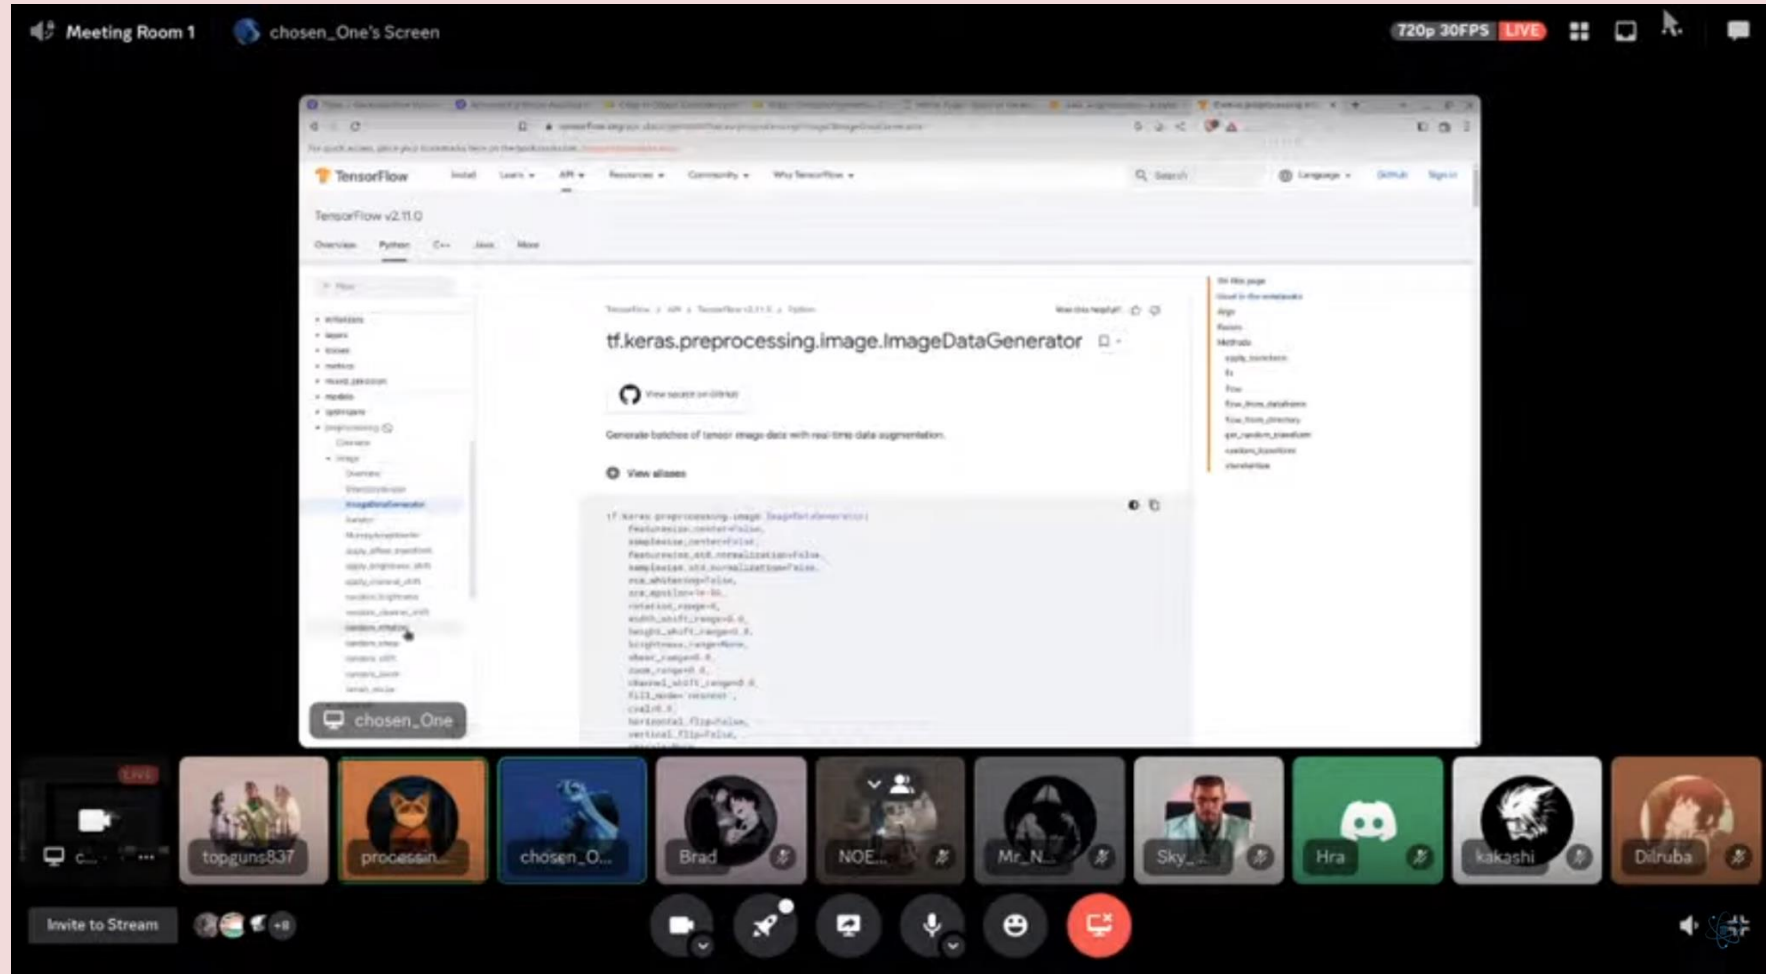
Meeting Room 1 chosen_One's Screen 720p 30FPS LIVE

TensorFlow

TensorFlow v2.11.0

Overview Python C++ Java More

tf.keras.preprocessing.image.ImageDataGenerator

View source on GitHub

Generate batches of tensor image data with real-time data augmentation.

View aliases

tf.keras.preprocessing.image.ImageDataGenerator(
featurewise_center=False,
samplewise_center=False,
featurewise_std_normalization=False,
samplewise_std_normalization=False,
zca_whitening=False,
zca_epsilon=1e-06,
rotation_range=0,
width_shift_range=0.0,
height_shift_range=0.0,
brightness_range=None,
shear_range=0.0,
zoom_range=0.0,
channel_shift_range=0.0,
fill_mode='nearest',
cval=0.0,
horizontal_flip=False,
vertical_flip=False,

chosen_One

LIVE
C...
topguns837
processin...
chosen_O...
Brad
NOE...
Mr_N...
Sky_...
Hra
kakashi
Dilruba

Invite to Stream +8